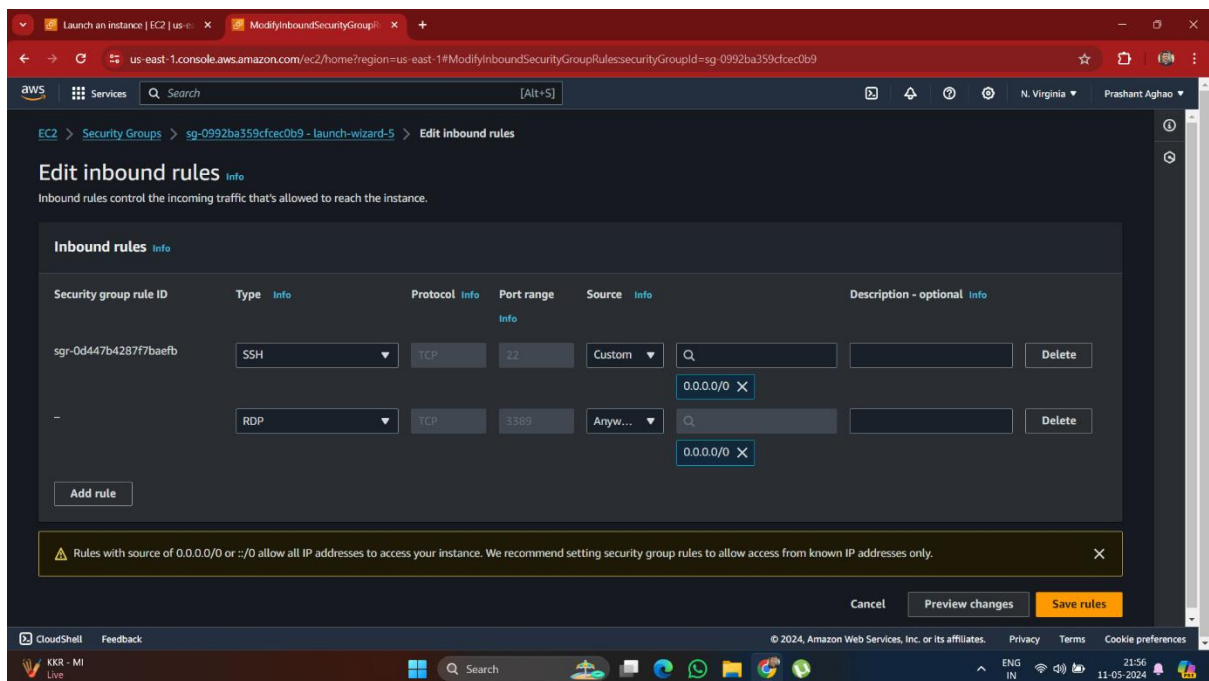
Launch an instance | EC2 | us-e ×
ModifyInboundSecurityGroupR ×
+

us-east-1.console.aws.amazon.com/ec2/home?region=us-east-1#ModifyInboundSecurityGroupRules:securityGroupId=sg-0992ba359cfcec0b9

aws Services Search [Alt+S] N. Virginia ▼ Prashant Aghao ▼

EC2 > Security Groups > sg-0992ba359cfcec0b9 - launch-wizard-5 > Edit inbound rules

Edit inbound rules Info

Inbound rules control the incoming traffic that's allowed to reach the instance.

Inbound rules Info

| Security group rule ID | Type Info | Protocol Info | Port range Info | Source Info | | Description - optional Info | |
|---|---|---|---|---|---|---|---|
| sgr-0d447b4287f7baefb | SSH | TCP | 22 | Custom | 0.0.0.0/0 × | | Delete |
| – | RDP | TCP | 3389 | Anyw... | 0.0.0.0/0 × | | Delete |

Add rule

Rules with source of 0.0.0.0/0 or ::/0 allow all IP addresses to access your instance. We recommend setting security group rules to allow access from known IP addresses only.

Cancel Preview changes Save rules

CloudShell Feedback © 2024, Amazon Web Services, Inc. or its affiliates. Privacy Terms Cookie preferences

KKR - MI Live Search ENG IN 21:56 11-05-2024